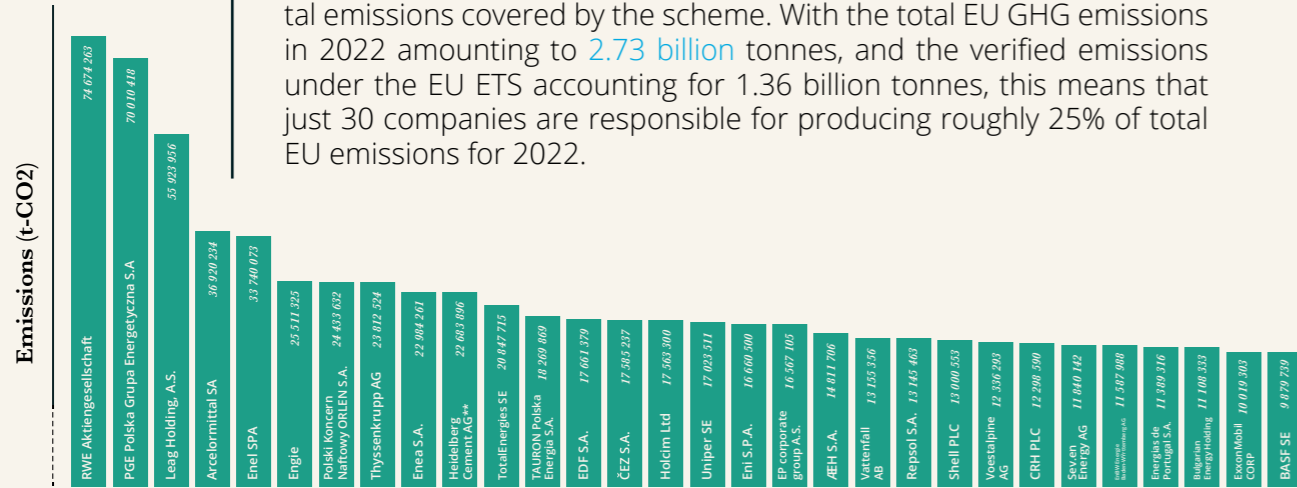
tal emissions covered by the scheme. With the total EU GHG emissions in 2022 amounting to 2.73 billion tonnes, and the verified emissions under the EU ETS accounting for 1.36 billion tonnes, this means that just 30 companies are responsible for producing roughly 25% of total EU emissions for 2022.

Emissions (t-CO2)

RWE Aktiengesellschaft 74 674 263
PGE Polska Grupa Energetyczna S.A 70 010 418
Leag Holding, A.S. 55 923 956
Arcelormittal SA 36 920 234
Enel SPA 33 740 073
Engie 25 511 325
Polski Koncern Naftowy ORLEN S.A. 24 433 632
Thyssenkrupp AG 23 812 524
Enea S.A. 22 984 261
Heidelberg Cement AG** 22 683 896
TotalEnergies SE 20 847 715
TAURON Polska Energia S.A. 18 269 869
EDF S.A. 17 661 379
ČEZ S.A. 17 585 237
Holcim Ltd 17 563 300
Uniper SE 17 023 511
Eni S.P.A. 16 660 500
EP corporate group A.S. 16 567 105
ÆH S.A. 14 811 706
Vattenfall AB 13 155 356
Repsol S.A. 13 145 463
Shell PLC 13 000 553
Voestalpine AG 12 336 293
CRH PLC 12 298 590
Sev.en Energy AG 11 840 142
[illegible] 11 587 988
Energias de Portugal S.A. 11 389 316
Bulgarian Energy Holding 11 108 333
ExxonMobil CORP 10 019 303
BASF SE 9 879 739